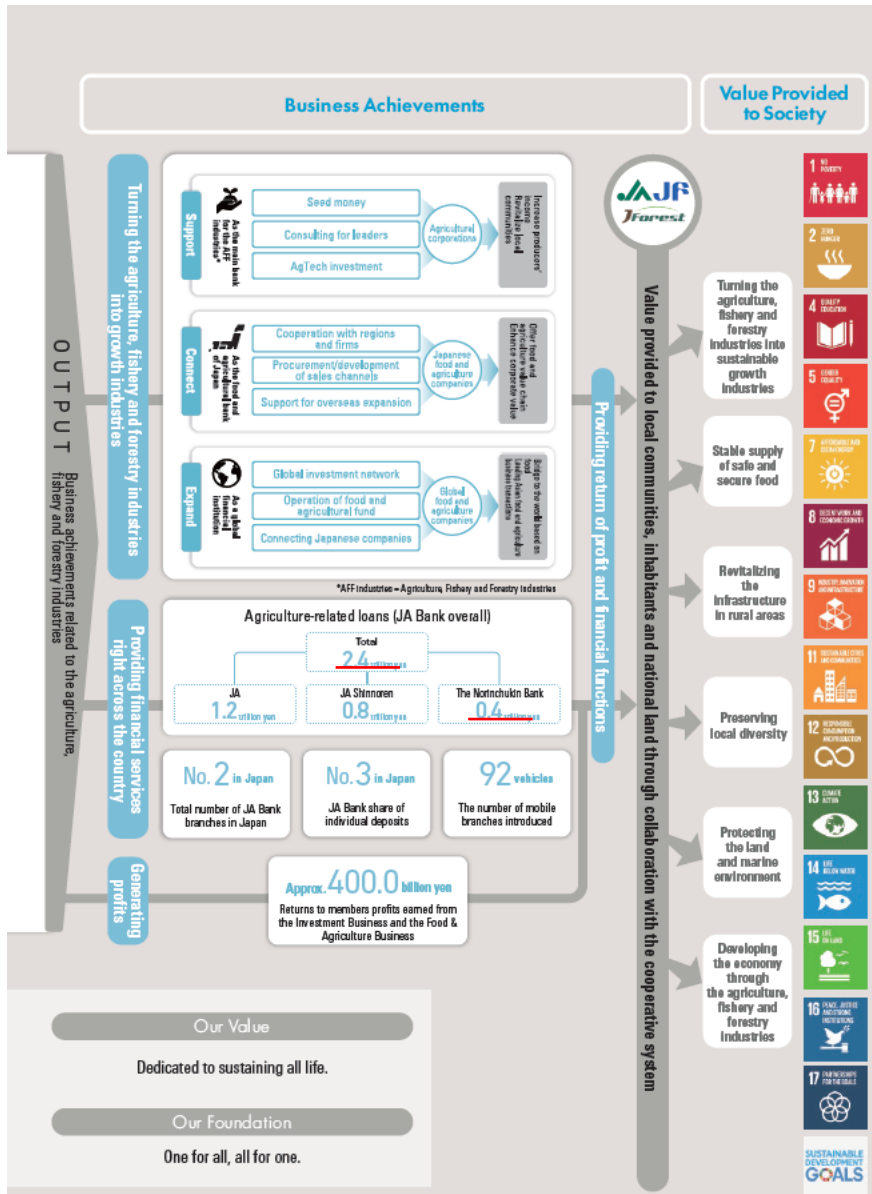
Business Achievements

Value Provided to Society

OUTPUT

Business achievements related to the agriculture, fishery and forestry industries

Turning the agriculture, fishery and forestry industries into growth industries

Support

As the main bank for the AFF industries*

Seed money

Consulting for leaders

AgTech investment

Agricultural corporations

Increase producers' income
Revitalize local communities

Connect

As the food and agricultural bank of Japan

Cooperation with regions and firms

Procurement/development of sales channels

Support for overseas expansion

Japanese food and agriculture companies

Other food and agriculture value chain
Enhance corporate value

Expand

As a global financial institution

Global investment network

Operation of food and agricultural fund

Connecting Japanese companies

Global food and agriculture companies

Bridge to the world based on food
Long-term food and agriculture business transactions

*AFF Industries = Agriculture, Fishery and Forestry Industries

Providing financial services right across the country

Agriculture-related loans (JA Bank overall)

Total
2.4 trillion yen

JA
1.2 trillion yen

JA Shinnoren
0.8 trillion yen

The Norinchukin Bank
0.4 trillion yen

No.2 in Japan
Total number of JA Bank branches in Japan

No.3 in Japan
JA Bank share of individual deposits

92 vehicles
The number of mobile branches introduced

Generating profits

Approx. 400.0 billion yen
Returns to members profits earned from the Investment Business and the Food & Agriculture Business

Providing return of profit and financial functions

JA JF JForest

Value provided to local communities, inhabitants and national land through collaboration with the cooperative system

Turning the agriculture, fishery and forestry industries into sustainable growth industries

Stable supply of safe and secure food

Revitalizing the infrastructure in rural areas

Preserving local diversity

Protecting the land and marine environment

Developing the economy through the agriculture, fishery and forestry industries

1 NO POVERTY
2 ZERO HUNGER
4 QUALITY EDUCATION
5 GENDER EQUALITY
7 AFFORDABLE AND CLEAN ENERGY
8 DECENT WORK AND ECONOMIC GROWTH
9 INDUSTRY, INNOVATION AND INFRASTRUCTURE
11 SUSTAINABLE CITIES AND COMMUNITIES
12 RESPONSIBLE CONSUMPTION AND PRODUCTION
13 CLIMATE ACTION
14 LIFE BELOW WATER
15 LIFE ON LAND
16 PEACE, JUSTICE AND STRONG INSTITUTIONS
17 PARTNERSHIPS FOR THE GOALS
SUSTAINABLE DEVELOPMENT GOALS

Our Value
Dedicated to sustaining all life.

Our Foundation
One for all, all for one.